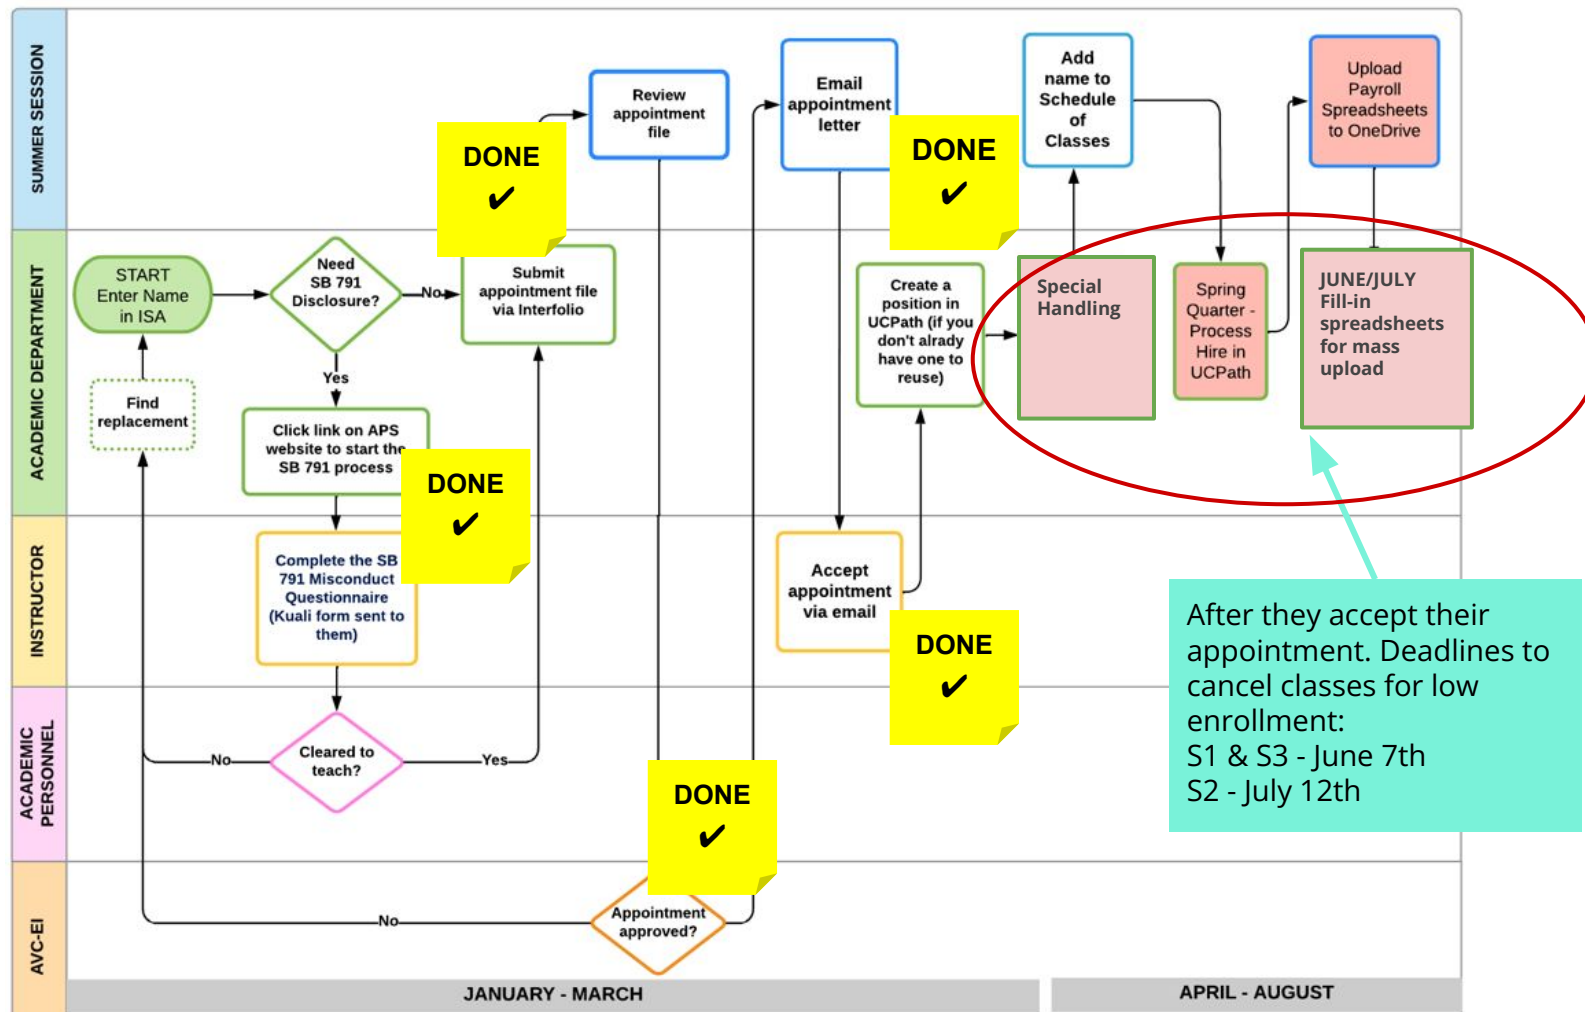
SUMMER SESSION

ACADEMIC DEPARTMENT

INSTRUCTOR

ACADEMIC PERSONNEL

AVC-EI

START Enter Name in ISA

Need SB 791 Disclosure?

No

Yes

Submit appointment file via Interfolio

Review appointment file

DONE ✔

Email appointment letter

DONE ✔

Add name to Schedule of Classes

Upload Payroll Spreadsheets to OneDrive

Find replacement

Click link on APS website to start the SB 791 process

DONE ✔

Create a position in UCPath (if you don't alrady have one to reuse)

Special Handling

Spring Quarter - Process Hire in UCPath

JUNE/JULY Fill-in spreadsheets for mass upload

Complete the SB 791 Misconduct Questionnaire (Kuali form sent to them)

Accept appointment via email

DONE ✔

After they accept their appointment. Deadlines to cancel classes for low enrollment:
S1 & S3 - June 7th
S2 - July 12th

No

Cleared to teach?

Yes

DONE ✔

No

Appointment approved?

JANUARY - MARCH

APRIL - AUGUST